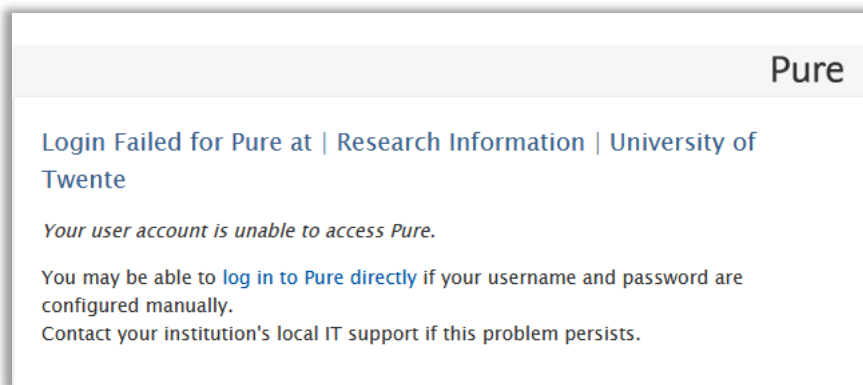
Pure

Login Failed for Pure at | Research Information | University of Twente

*Your user account is unable to access Pure.*

You may be able to log in to Pure directly if your username and password are configured manually.
Contact your institution's local IT support if this problem persists.